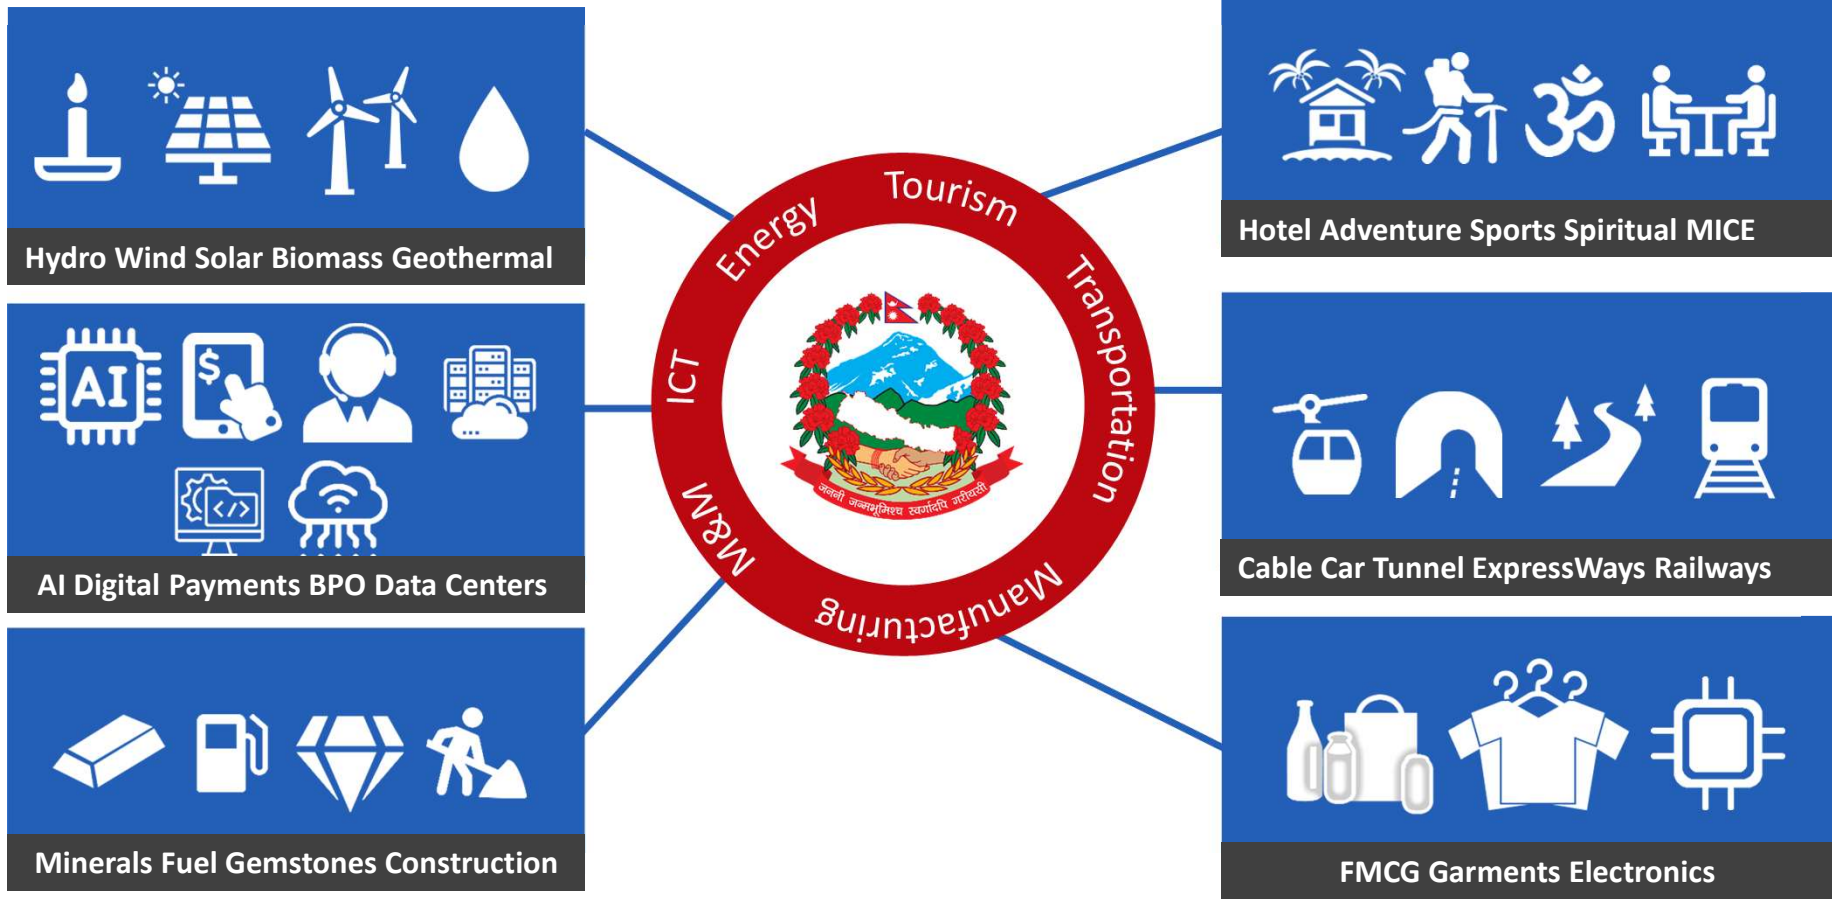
Hydro Wind Solar Biomass Geothermal

AI

$

AI Digital Payments BPO Data Centers

Minerals Fuel Gemstones Construction

Energy

Tourism

Transportation

Manufacturing

M&M

ICT

जननी जन्मभूमिश्च स्वर्गादपि गरीयसी

Hotel Adventure Sports Spiritual MICE

Cable Car Tunnel ExpressWays Railways

FMCG Garments Electronics